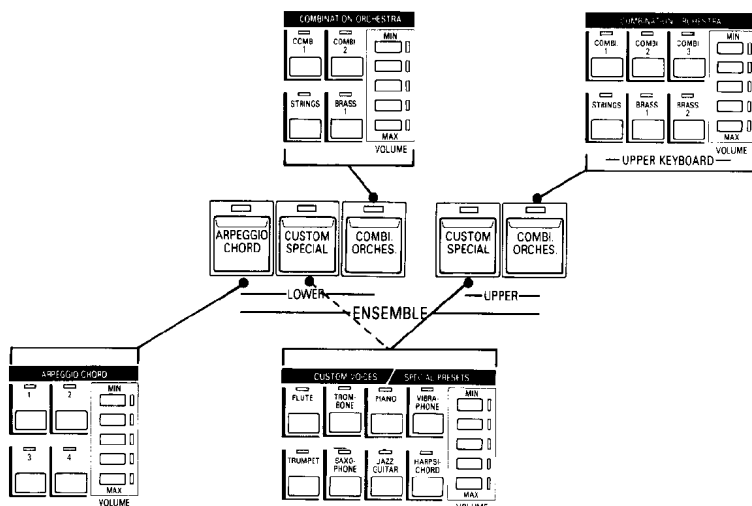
COMBINATION ORCHESTRA
COMB 1
COMBI 2
MIN
STRINGS
BRASS 1
MAX
VOLUME

COMBINATION ORCHESTRA
COMBI 1
COMBI 2
COMBI 3
MIN
STRINGS
BRASS 1
BRASS 2
MAX
VOLUME
UPPER KEYBOARD

ARPEGGIO CHORD
CUSTOM SPECIAL
COMBI. ORCHES.
CUSTOM SPECIAL
COMBI. ORCHES.
LOWER
UPPER
ENSEMBLE

ARPEGGIO CHORD
1
2
MIN
3
4
MAX
VOLUME

CUSTOM VOICES / SPECIAL PRESETS
FLUTE
TROMBONE
PIANO
VIBRAPHONE
MIN
TRUMPET
SAXOPHONE
JAZZ GUITAR
HARPSICHORD
MAX
VOLUME